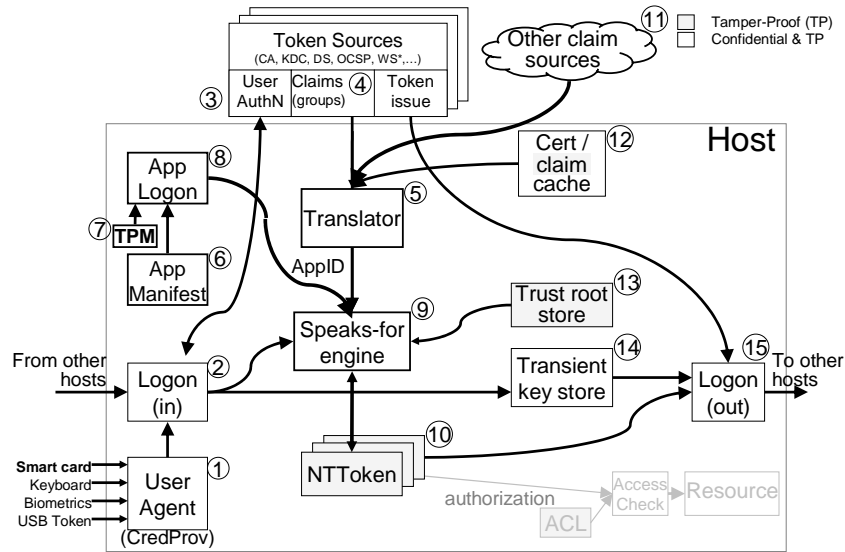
Token Sources
(CA, KDC, DS, OCSP, WS*,...)

User AuthN

Claims (groups)

Token issue

③ ④

Other claim sources

⑪

Tamper-Proof (TP)

Confidential & TP

Host

App Logon ⑧

⑦ TPM

App Manifest ⑥

Translator ⑤

Cert / claim cache ⑫

AppID

Speaks-for engine ⑨

Trust root store ⑬

From other hosts

Logon (in) ②

Transient key store ⑭

Logon (out) ⑮

To other hosts

NTToken ⑩

Smart card

Keyboard

Biometrics

USB Token

User Agent ①

(CredProv)

authorization

Access Check

Resource

ACL